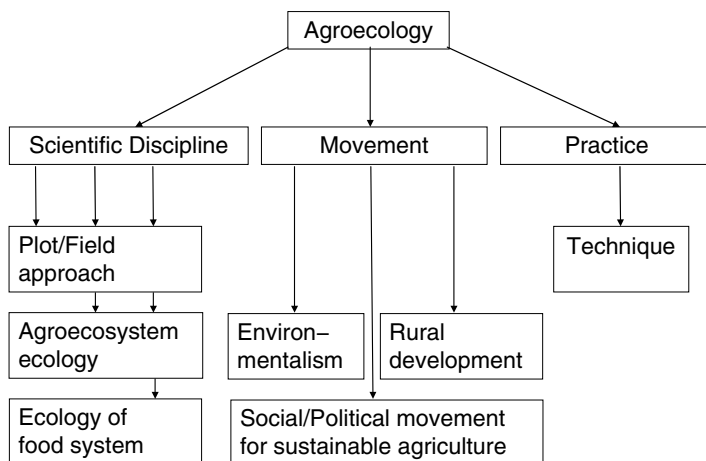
Agroecology

Scientific Discipline

Movement

Practice

Plot/Field approach

Agroecosystem ecology

Ecology of food system

Environ–mentalism

Rural development

Social/Political movement for sustainable agriculture

Technique